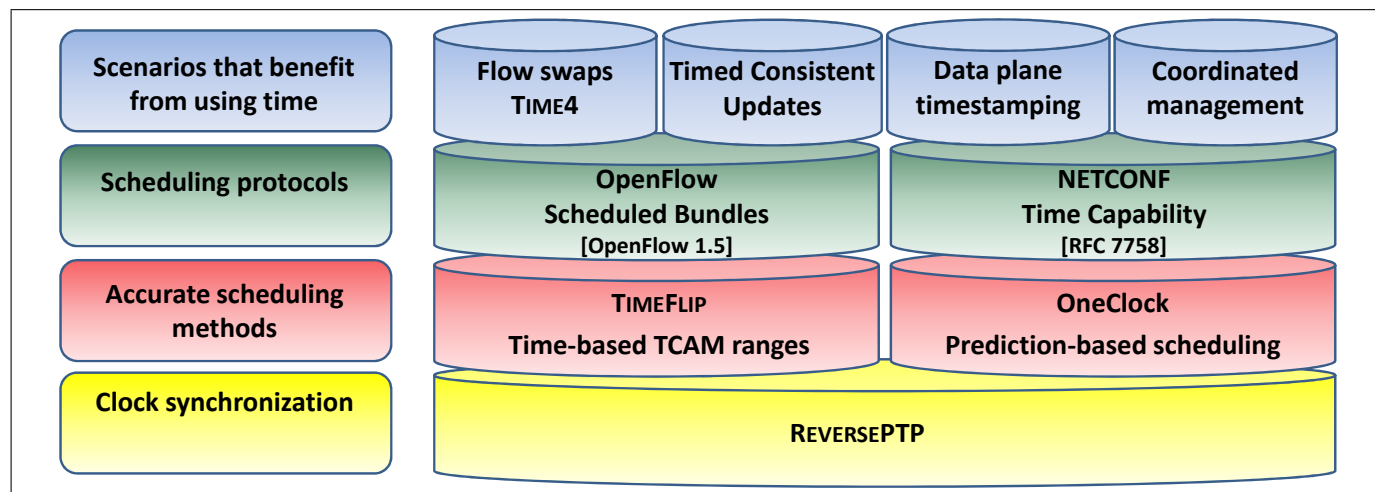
Scenarios that benefit from using time

Scheduling protocols

Accurate scheduling methods

Clock synchronization

Flow swaps TIME4

Timed Consistent Updates

Data plane timestamping

Coordinated management

OpenFlow Scheduled Bundles [OpenFlow 1.5]

NETCONF Time Capability [RFC 7758]

TIMEFLIP Time-based TCAM ranges

OneClock Prediction-based scheduling

REVERSEPTP